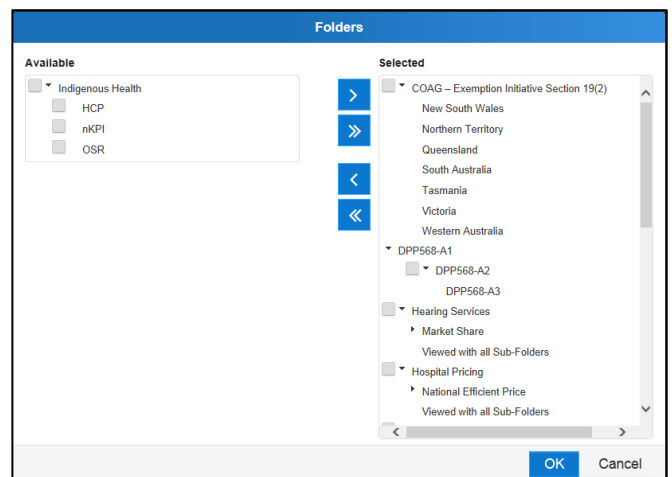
Folders

Available

Indigenous Health
HCP
nKPI
OSR

Selected

COAG – Exemption Initiative Section 19(2)
New South Wales
Northern Territory
Queensland
South Australia
Tasmania
Victoria
Western Australia
DPP568-A1
DPP568-A2
DPP568-A3
Hearing Services
Market Share
Viewed with all Sub-Folders
Hospital Pricing
National Efficient Price
Viewed with all Sub-Folders

OK
Cancel